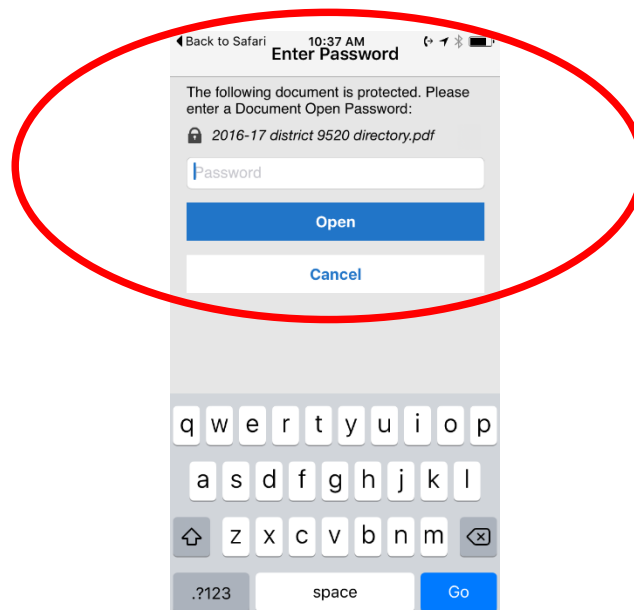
◂Back to Safari 10:37 AM
Enter Password

The following document is protected. Please enter a Document Open Password:

2016-17 district 9520 directory.pdf

Password

Open

Cancel

q w e r t y u i o p
a s d f g h j k l
z x c v b n m
.?123 space Go